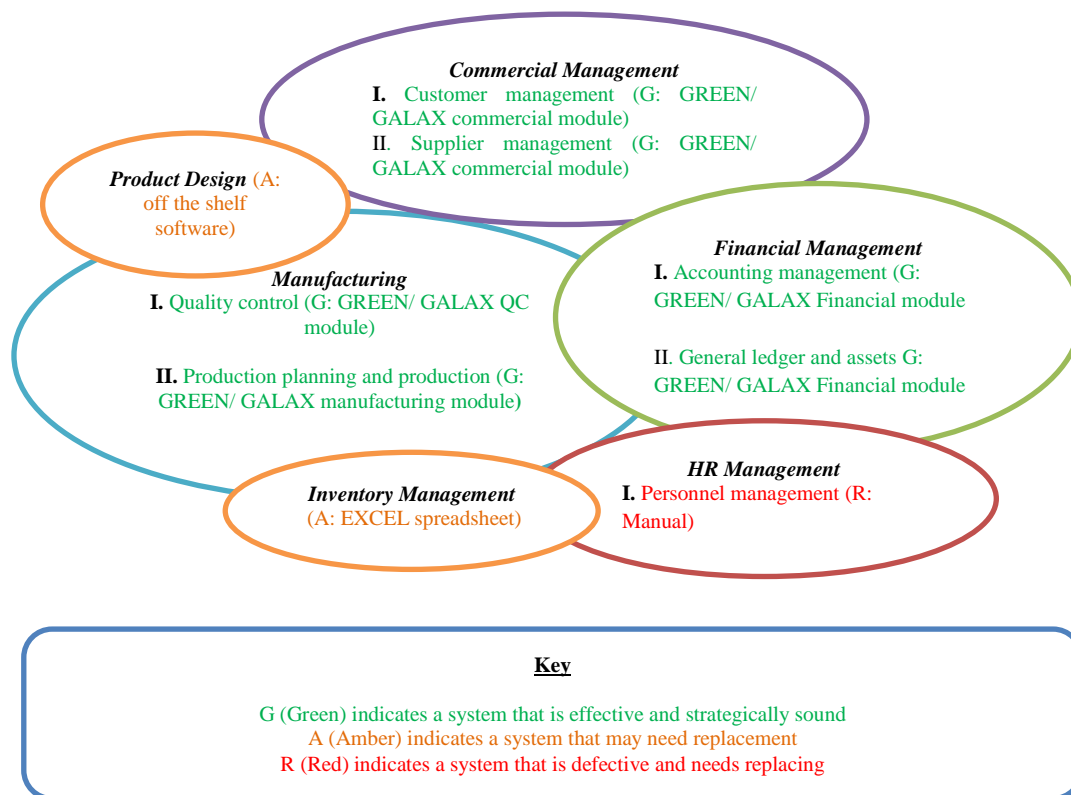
Commercial Management
I. Customer management (G: GREEN/ GALAX commercial module)
II. Supplier management (G: GREEN/ GALAX commercial module)

Product Design (A: off the shelf software)

Financial Management
I. Accounting management (G: GREEN/ GALAX Financial module
II. General ledger and assets G: GREEN/ GALAX Financial module

Manufacturing
I. Quality control (G: GREEN/ GALAX QC module)
II. Production planning and production (G: GREEN/ GALAX manufacturing module)

HR Management
I. Personnel management (R: Manual)

Inventory Management
(A: EXCEL spreadsheet)

Key

G (Green) indicates a system that is effective and strategically sound
A (Amber) indicates a system that may need replacement
R (Red) indicates a system that is defective and needs replacing